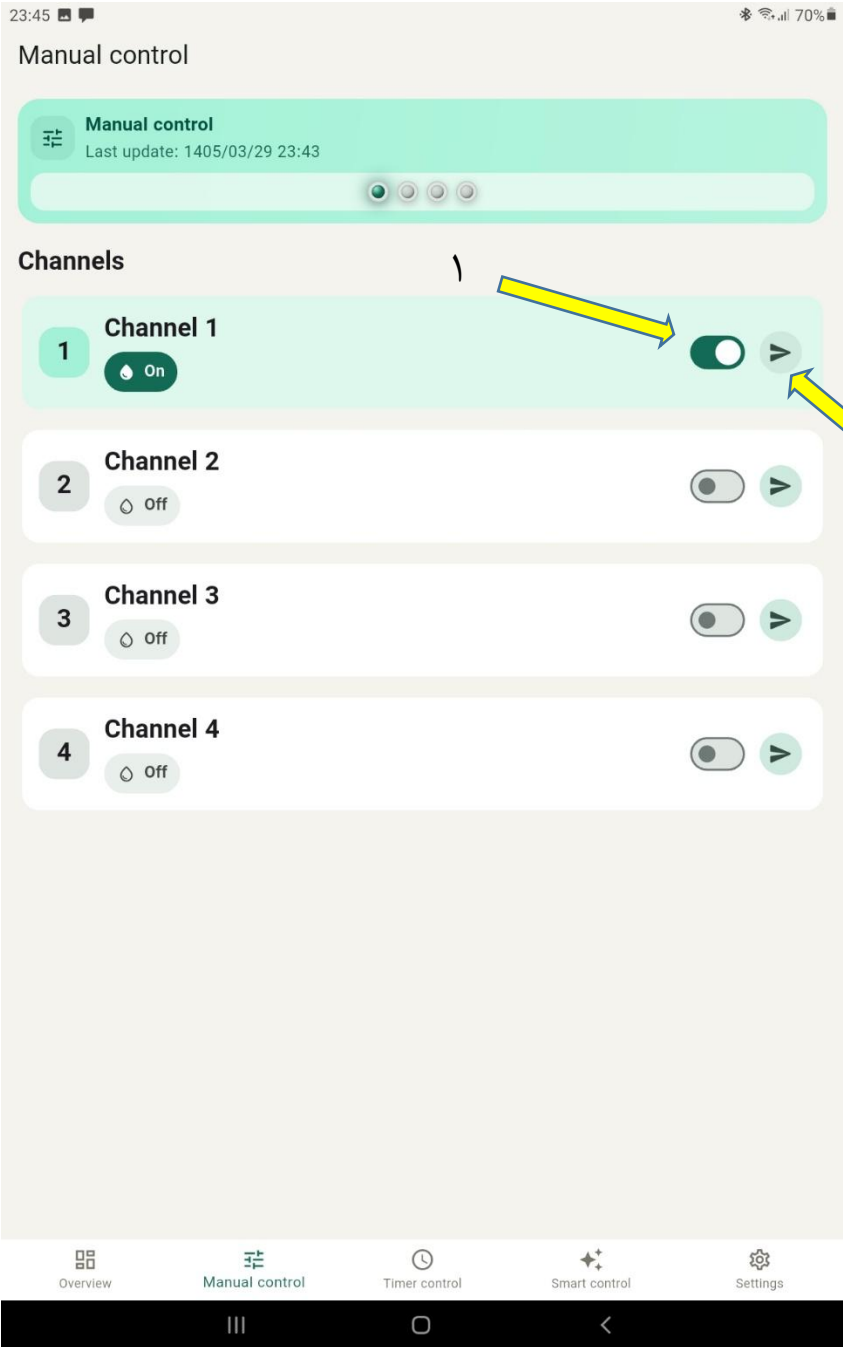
23:45 70%

Manual control

Manual control
Last update: 1405/03/29 23:43

Channels

١

1 Channel 1
On

2 Channel 2
Off

3 Channel 3
Off

4 Channel 4
Off

Overview
Manual control
Timer control
Smart control
Settings